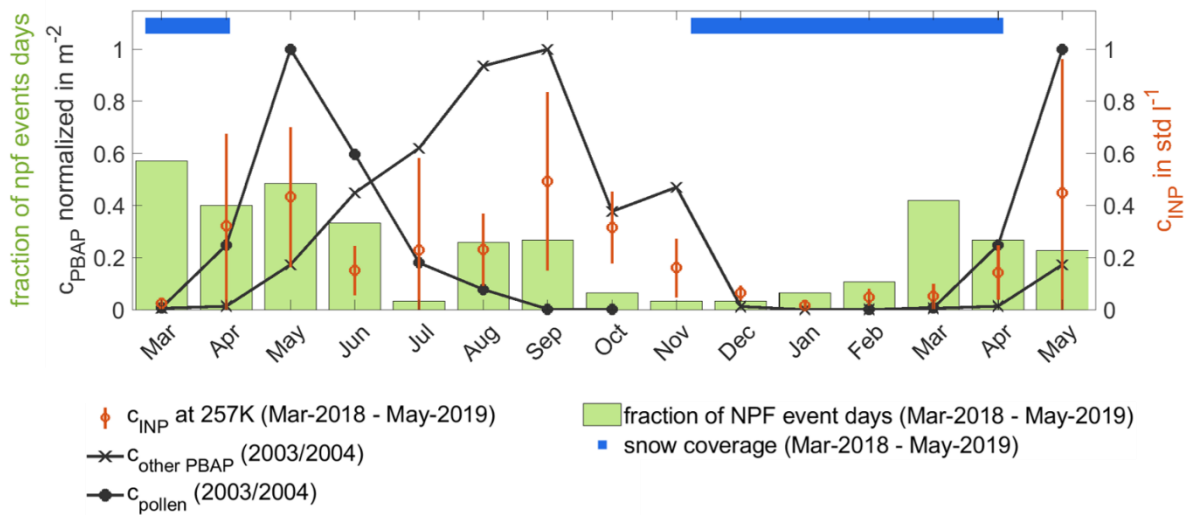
fraction of npf events days
$c_{PBAP}$ normalized in $m^{-2}$

$c_{INP}$ in std $l^{-1}$

1
0.8
0.6
0.4
0.2
0

1
0.8
0.6
0.4
0.2
0

Mar Apr May Jun Jul Aug Sep Oct Nov Dec Jan Feb Mar Apr May

$c_{INP}$ at 257K (Mar-2018 - May-2019)
$c_{other\ PBAP}$ (2003/2004)
$c_{pollen}$ (2003/2004)
fraction of NPF event days (Mar-2018 - May-2019)
snow coverage (Mar-2018 - May-2019)